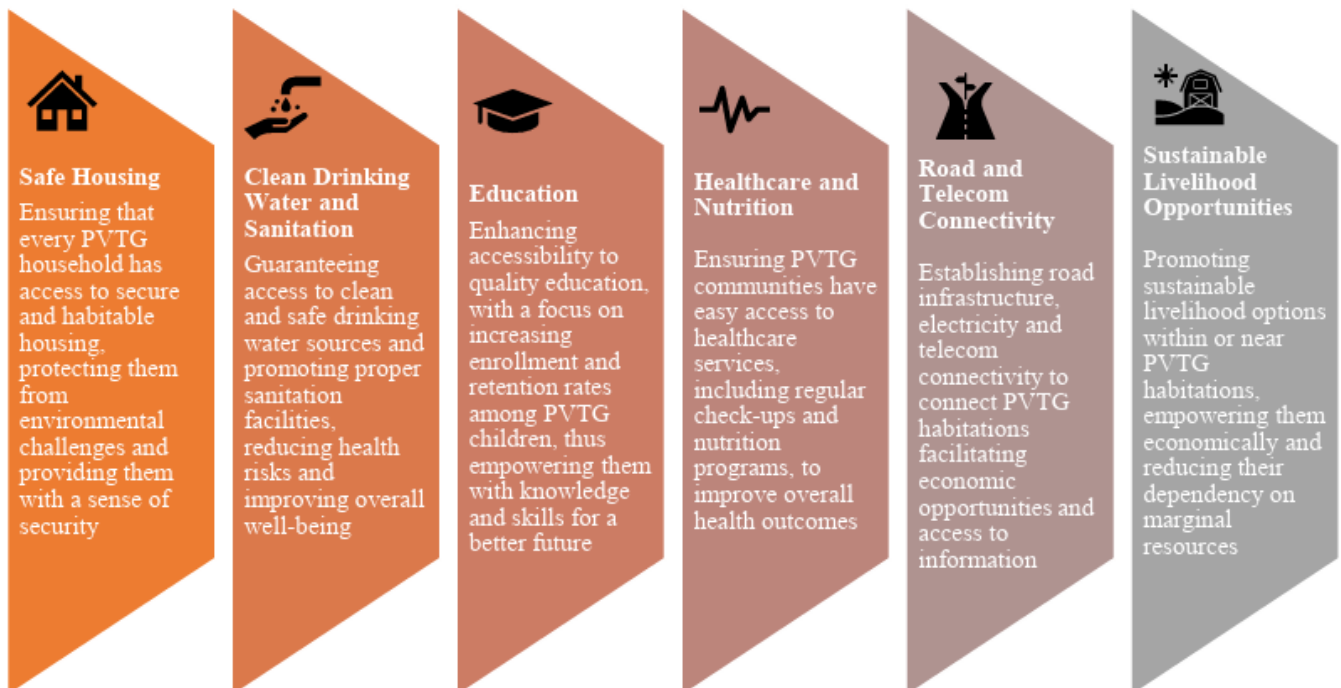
Safe Housing

Ensuring that every PVTG household has access to secure and habitable housing, protecting them from environmental challenges and providing them with a sense of security

Clean Drinking Water and Sanitation

Guaranteeing access to clean and safe drinking water sources and promoting proper sanitation facilities, reducing health risks and improving overall well-being

Education

Enhancing accessibility to quality education, with a focus on increasing enrollment and retention rates among PVTG children, thus empowering them with knowledge and skills for a better future

Healthcare and Nutrition

Ensuring PVTG communities have easy access to healthcare services, including regular check-ups and nutrition programs, to improve overall health outcomes

Road and Telecom Connectivity

Establishing road infrastructure, electricity and telecom connectivity to connect PVTG habitations facilitating economic opportunities and access to information

Sustainable Livelihood Opportunities

Promoting sustainable livelihood options within or near PVTG habitations, empowering them economically and reducing their dependency on marginal resources